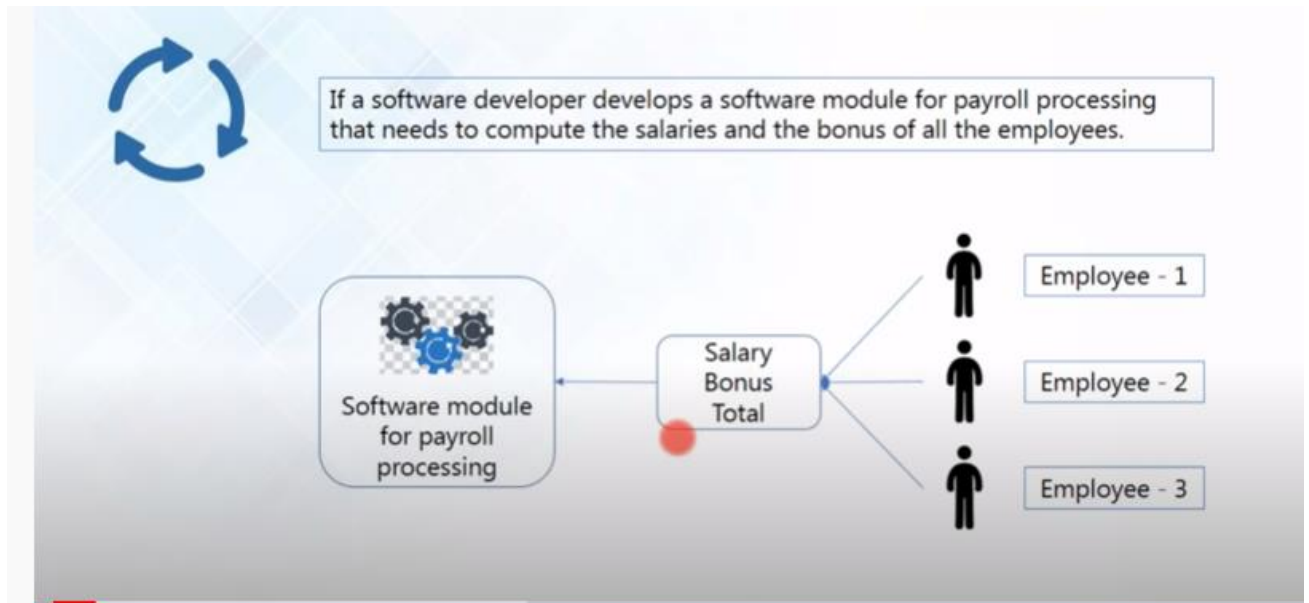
If a software developer develops a software module for payroll processing that needs to compute the salaries and the bonus of all the employees.

Software module for payroll processing

Salary
Bonus
Total

Employee - 1

Employee - 2

Employee - 3